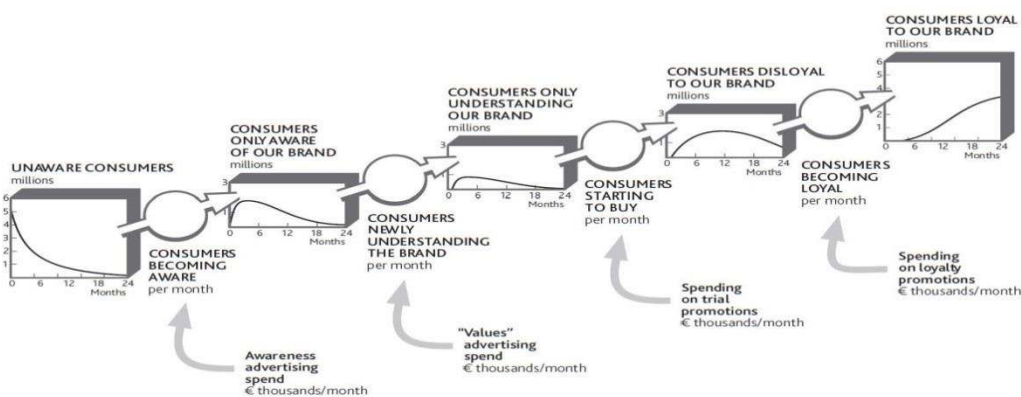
UNAWARE CONSUMERS
millions
6
5
4
3
2
1
0 6 12 18 24
Months

CONSUMERS BECOMING AWARE
per month

Awareness advertising spend
€ thousands/month

CONSUMERS ONLY AWARE OF OUR BRAND
millions
3
0 6 12 18 24
Months

CONSUMERS NEWLY UNDERSTANDING THE BRAND
per month

"Values" advertising spend
€ thousands/month

CONSUMERS ONLY UNDERSTANDING OUR BRAND
millions
3
0 6 12 18 24
Months

CONSUMERS STARTING TO BUY
per month

Spending on trial promotions
€ thousands/month

CONSUMERS DISLOYAL TO OUR BRAND
millions
3
0 6 12 18 24
Months

CONSUMERS BECOMING LOYAL
per month

Spending on loyalty promotions
€ thousands/month

CONSUMERS LOYAL TO OUR BRAND
millions
6
5
4
3
2
1
0 6 12 18 24
Months